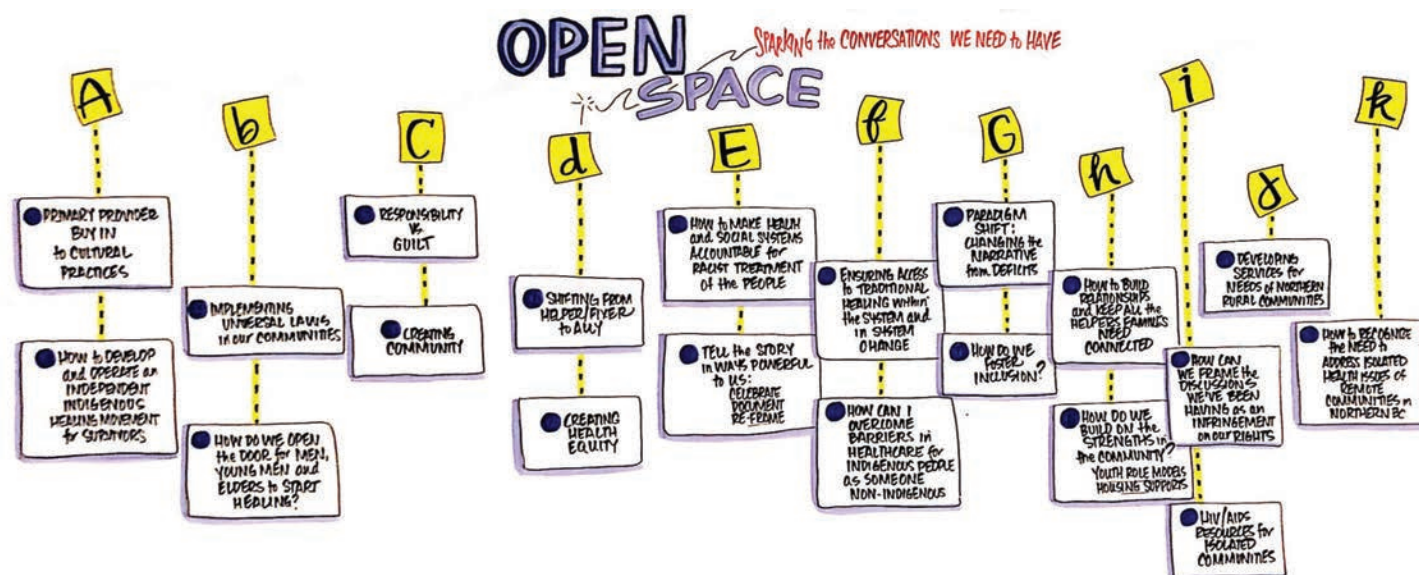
OPEN SPACE
SPARKING the CONVERSATIONS WE NEED to HAVE

A
PRIMARY PROVIDER BUY IN to CULTURAL PRACTICES
HOW to DEVELOP and OPERATE an INDEPENDENT INDIGENOUS HEALING MOVEMENT for SURVIVORS

b
IMPLEMENTING UNIVERSAL LAWS in our COMMUNITIES
HOW DO WE OPEN the DOOR for MEN, YOUNG MEN and ELDERS to START HEALING?

C
RESPONSIBILITY vs GUILT
CREATING COMMUNITY

d
SHIFTING FROM HELPER/FIXER to ALLY
CREATING HEALTH EQUITY

E
HOW to MAKE HEALTH and SOCIAL SYSTEMS ACCOUNTABLE for RACIST TREATMENT of the PEOPLE
TELL the STORY in WAYS POWERFUL to US: CELEBRATE DOCUMENT RE-FRAME

f
ENSURING ACCESS to TRADITIONAL HEALING within the SYSTEM and in SYSTEM CHANGE
HOW CAN I OVERCOME BARRIERS in HEALTHCARE for INDIGENOUS PEOPLE as SOMEONE NON-INDIGENOUS

G
PARADIGM SHIFT: CHANGING the NARRATIVE from DEFICITS
HOW DO WE FOSTER INCLUSION?

h
HOW to BUILD RELATIONSHIPS and KEEP ALL the HELPERS FAMILIES NEED CONNECTED
HOW DO WE BUILD ON the STRENGTHS in the COMMUNITY? YOUTH ROLE MODELS HOUSING SUPPORTS

i
HOW CAN WE FRAME the DISCUSSIONS WE'VE BEEN HAVING as an INFRINGEMENT on our RIGHTS
HIV/AIDS RESOURCES for ISOLATED COMMUNITIES

j
DEVELOPING SERVICES for NEEDS of NORTHERN RURAL COMMUNITIES

k
HOW to RECOGNIZE the NEED to ADDRESS ISOLATED HEALTH ISSUES OF REMOTE COMMUNITIES in NORTHERN BC